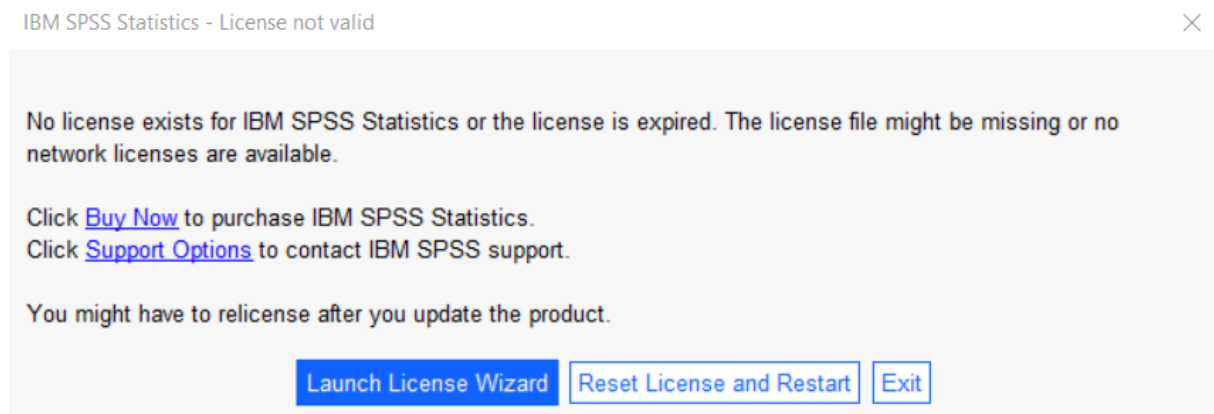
IBM SPSS Statistics - License not valid

×

No license exists for IBM SPSS Statistics or the license is expired. The license file might be missing or no network licenses are available.

Click Buy Now to purchase IBM SPSS Statistics.
Click Support Options to contact IBM SPSS support.

You might have to relicense after you update the product.

Launch License Wizard | Reset License and Restart | Exit